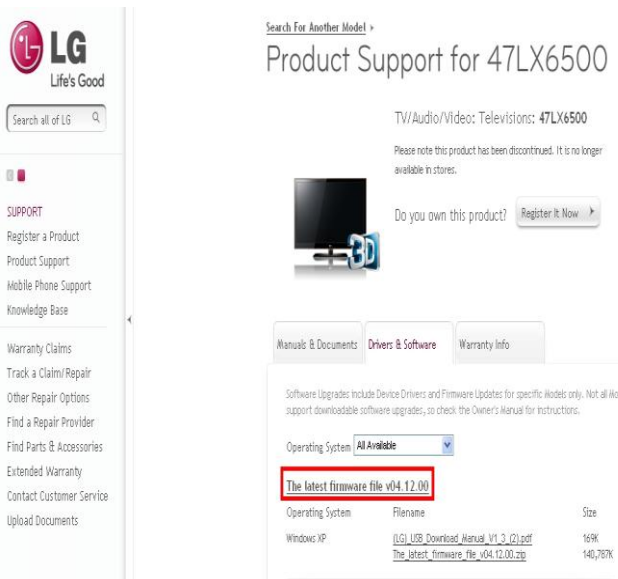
LG
Life's Good

Search all of LG

SUPPORT
Register a Product
Product Support
Mobile Phone Support
Knowledge Base

Warranty Claims
Track a Claim/Repair
Other Repair Options
Find a Repair Provider
Find Parts & Accessories
Extended Warranty
Contact Customer Service
Upload Documents

Search For Another Model ›

Product Support for 47LX6500

3D

TV/Audio/Video: Televisions: 47LX6500

Please note this product has been discontinued. It is no longer available in stores.

Do you own this product? Register It Now

Manuals & Documents | Drivers & Software | Warranty Info

Software Upgrades include Device Drivers and Firmware Updates for specific Models only. Not all Mo support downloadable software upgrades, so check the Owner's Manual for instructions.

Operating System All Available

The latest firmware file v04.12.00

| Operating System | Filename | Size |
|---|---|---|
| Windows XP | (LG)_USB_Download_Manual_V1_3_(2).pdf | 169K |
| | The_latest_firmware_file_v04.12.00.zip | 140,787K |